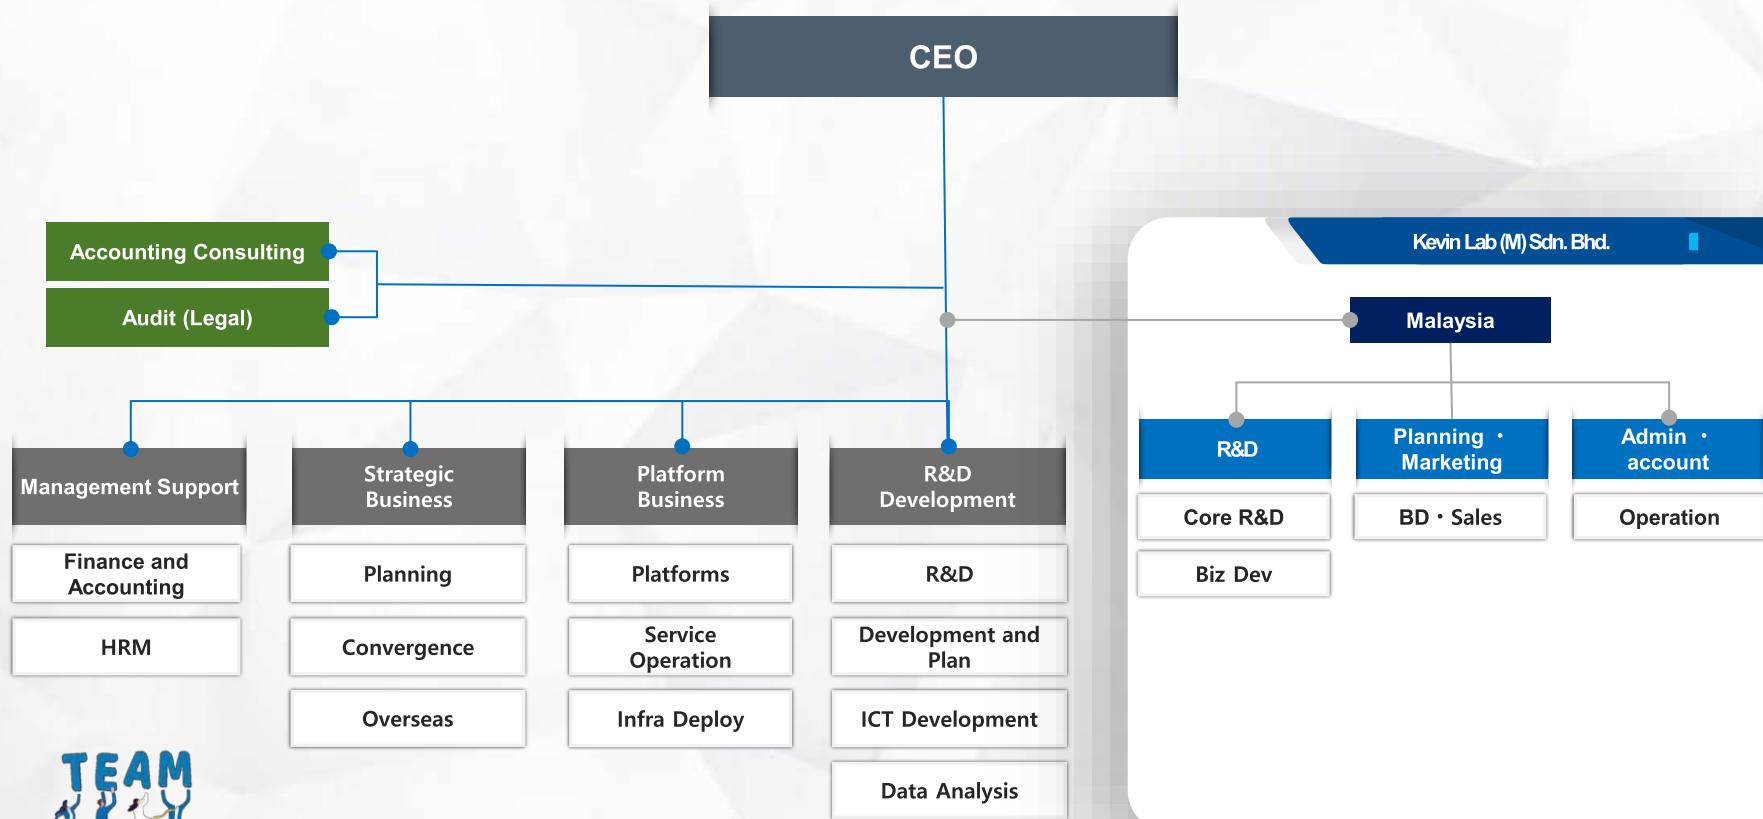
CEO

Accounting Consulting

Audit (Legal)

Management Support

Finance and Accounting

HRM

Strategic Business

Planning

Convergence

Overseas

Platform Business

Platforms

Service Operation

Infra Deploy

R&D Development

R&D

Development and Plan

ICT Development

Data Analysis

Kevin Lab (M) Sdn. Bhd.

Malaysia

R&D

Core R&D

Biz Dev

Planning · Marketing

BD · Sales

Admin · account

Operation

TEAM